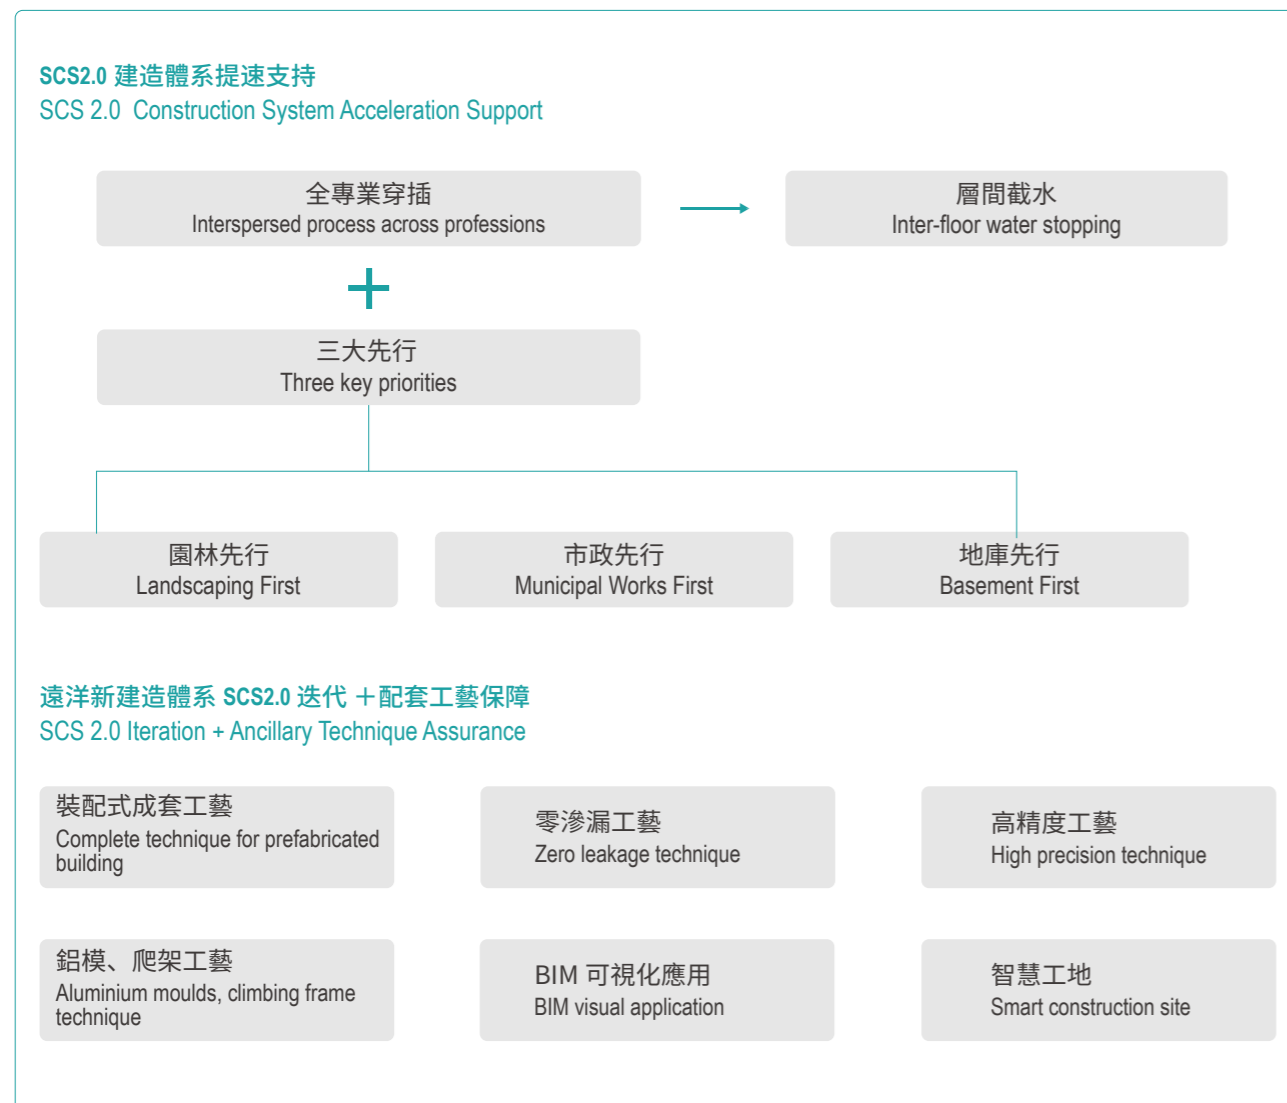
SCS2.0 建造體系提速支持
SCS 2.0 Construction System Acceleration Support

全專業穿插
Interspersed process across professions

層間截水
Inter-floor water stopping

三大先行
Three key priorities

園林先行
Landscaping First

市政先行
Municipal Works First

地庫先行
Basement First

遠洋新建造體系 SCS2.0 迭代 ＋配套工藝保障
SCS 2.0 Iteration + Ancillary Technique Assurance

裝配式成套工藝
Complete technique for prefabricated building

零滲漏工藝
Zero leakage technique

高精度工藝
High precision technique

鋁模、爬架工藝
Aluminium moulds, climbing frame technique

BIM 可視化應用
BIM visual application

智慧工地
Smart construction site